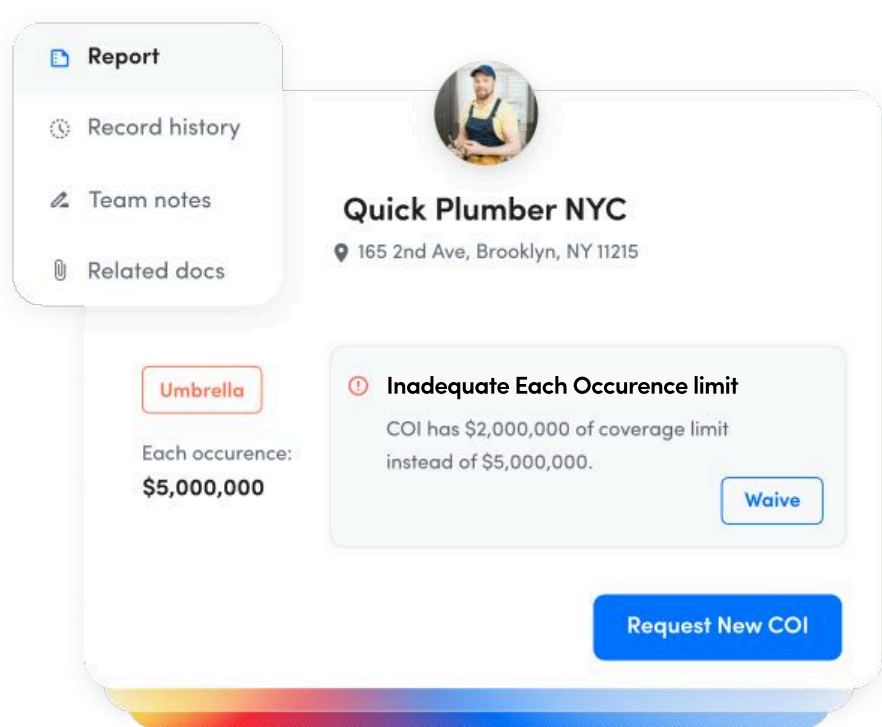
Report

Record history

Team notes

Related docs

Quick Plumber NYC

165 2nd Ave, Brooklyn, NY 11215

Umbrella

Each occurence:
$5,000,000

Inadequate Each Occurence limit

COI has $2,000,000 of coverage limit instead of $5,000,000.

Waive

Request New COI